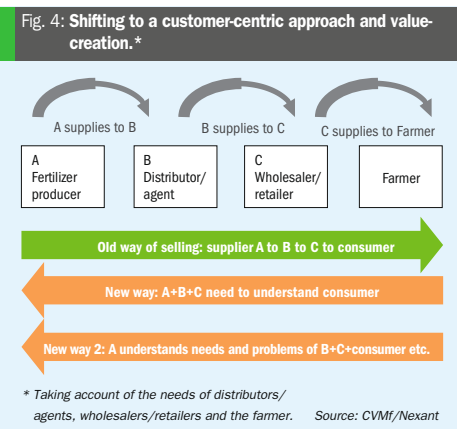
Fig. 4: **Shifting to a customer-centric approach and value-creation.***

A supplies to B

B supplies to C

C supplies to Farmer

A Fertilizer producer

B Distributor/ agent

C Wholesaler/ retailer

Farmer

Old way of selling: supplier A to B to C to consumer

New way: A+B+C need to understand consumer

New way 2: A understands needs and problems of B+C+consumer etc.

* Taking account of the needs of distributors/ agents, wholesalers/retailers and the farmer. Source: CVMf/Nexant